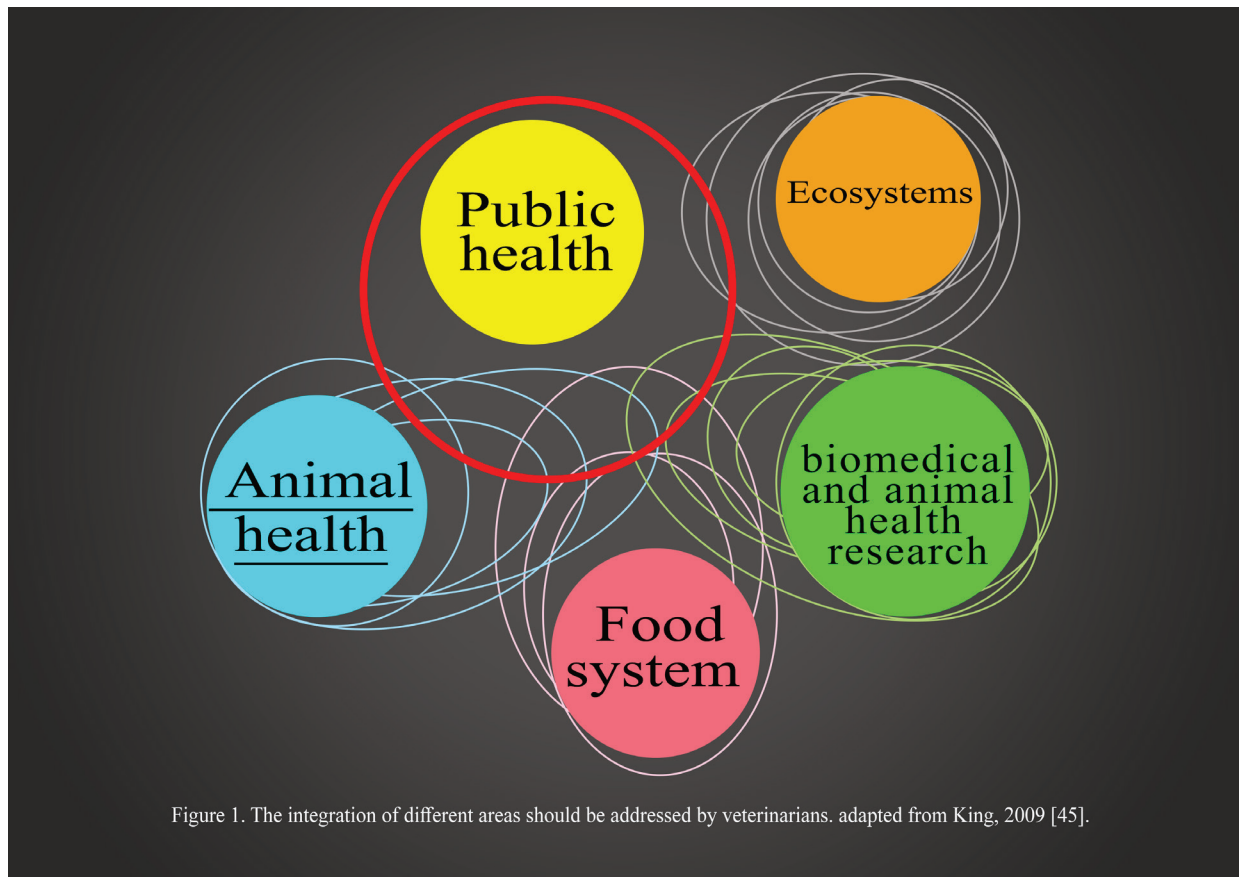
Public health

Ecosystems

Animal health

biomedical and animal health research

Food system

Figure 1. The integration of different areas should be addressed by veterinarians. adapted from King, 2009 [45].